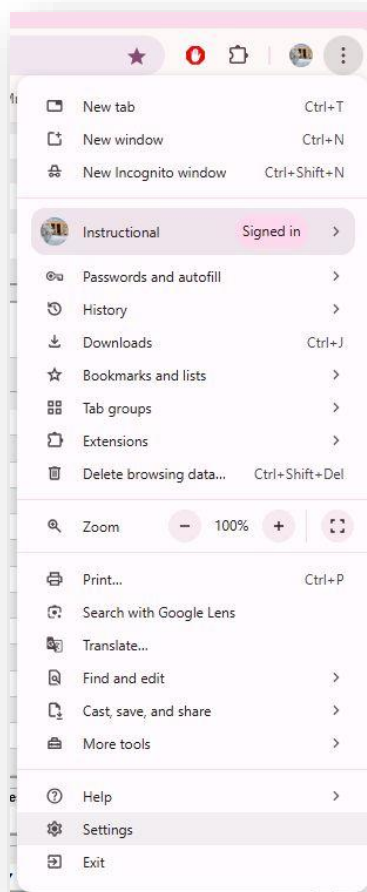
New tab Ctrl+T
New window Ctrl+N
New Incognito window Ctrl+Shift+N

Instructional Signed in

Passwords and autofill
History
Downloads Ctrl+J
Bookmarks and lists
Tab groups
Extensions
Delete browsing data... Ctrl+Shift+Del

Zoom − 100% +

Print... Ctrl+P
Search with Google Lens
Translate...
Find and edit
Cast, save, and share
More tools

Help
Settings
Exit